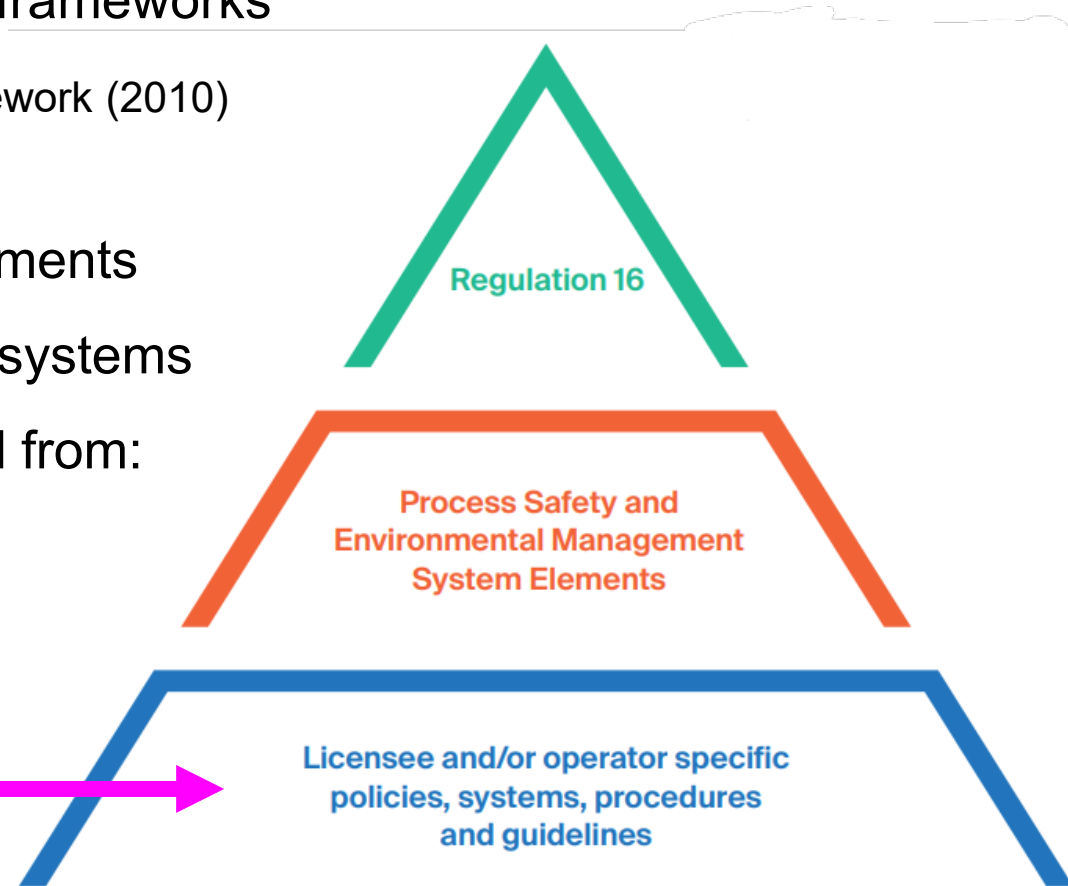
rameworks

ework (2010)

ments

systems

l from:

Regulation 16

Process Safety and Environmental Management System Elements

Licensee and/or operator specific policies, systems, procedures and guidelines